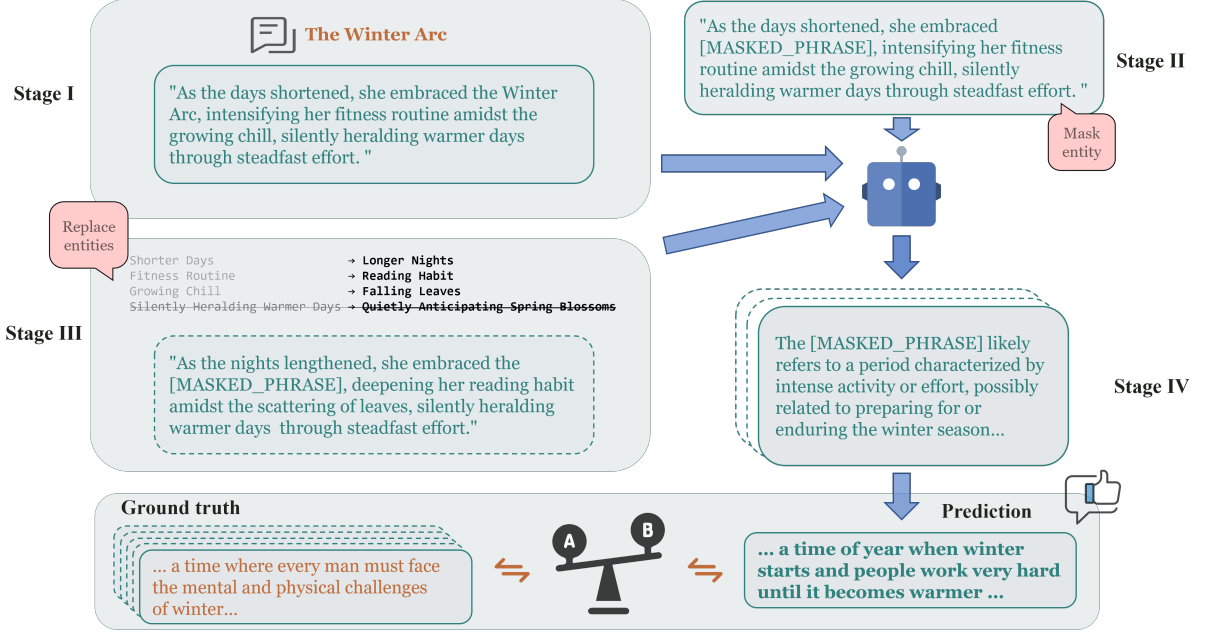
The Winter Arc

Stage I

"As the days shortened, she embraced the Winter Arc, intensifying her fitness routine amidst the growing chill, silently heralding warmer days through steadfast effort. "

"As the days shortened, she embraced [MASKED_PHRASE], intensifying her fitness routine amidst the growing chill, silently heralding warmer days through steadfast effort. "

Stage II

Mask entity

Replace entities

Shorter Days → Longer Nights
Fitness Routine → Reading Habit
Growing Chill → Falling Leaves
Silently Heralding Warmer Days → Quietly Anticipating Spring Blossoms

Stage III

"As the nights lengthened, she embraced the [MASKED_PHRASE], deepening her reading habit amidst the scattering of leaves, silently heralding warmer days through steadfast effort."

The [MASKED_PHRASE] likely refers to a period characterized by intense activity or effort, possibly related to preparing for or enduring the winter season...

Stage IV

Ground truth

... a time where every man must face the mental and physical challenges of winter...

A B

Prediction

... a time of year when winter starts and people work very hard until it becomes warmer ...